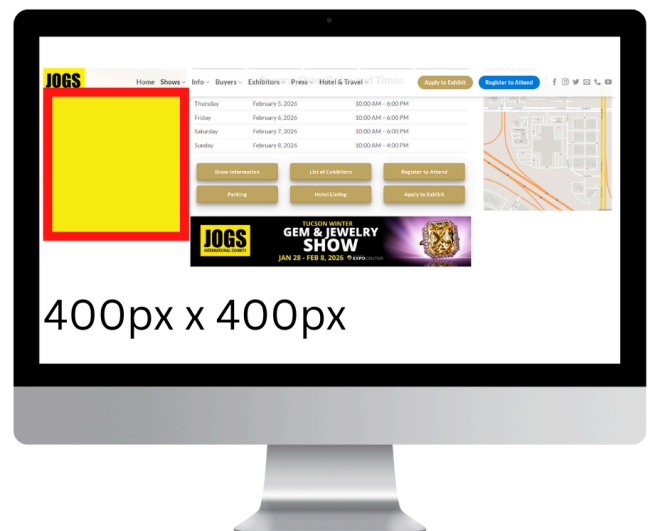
JOGS

Home Shows Info Buyers Exhibitors Press Hotel & Travel

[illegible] Times

Apply to Exhibit

Register to Attend

| Thursday | February 5, 2026 | 10:00 AM – 6:00 PM |
|---|---|---|
| Friday | February 6, 2026 | 10:00 AM – 6:00 PM |
| Saturday | February 7, 2026 | 10:00 AM – 6:00 PM |
| Sunday | February 8, 2026 | 10:00 AM – 4:00 PM |

Show Information

List of Exhibitors

Register to Attend

Parking

Hotel Listing

Apply to Exhibit

JOGS INTERNATIONAL EXHIBITS

TUCSON WINTER
GEM & JEWELRY SHOW

JAN 28 - FEB 8, 2026 EXPO CENTER

400px x 400px